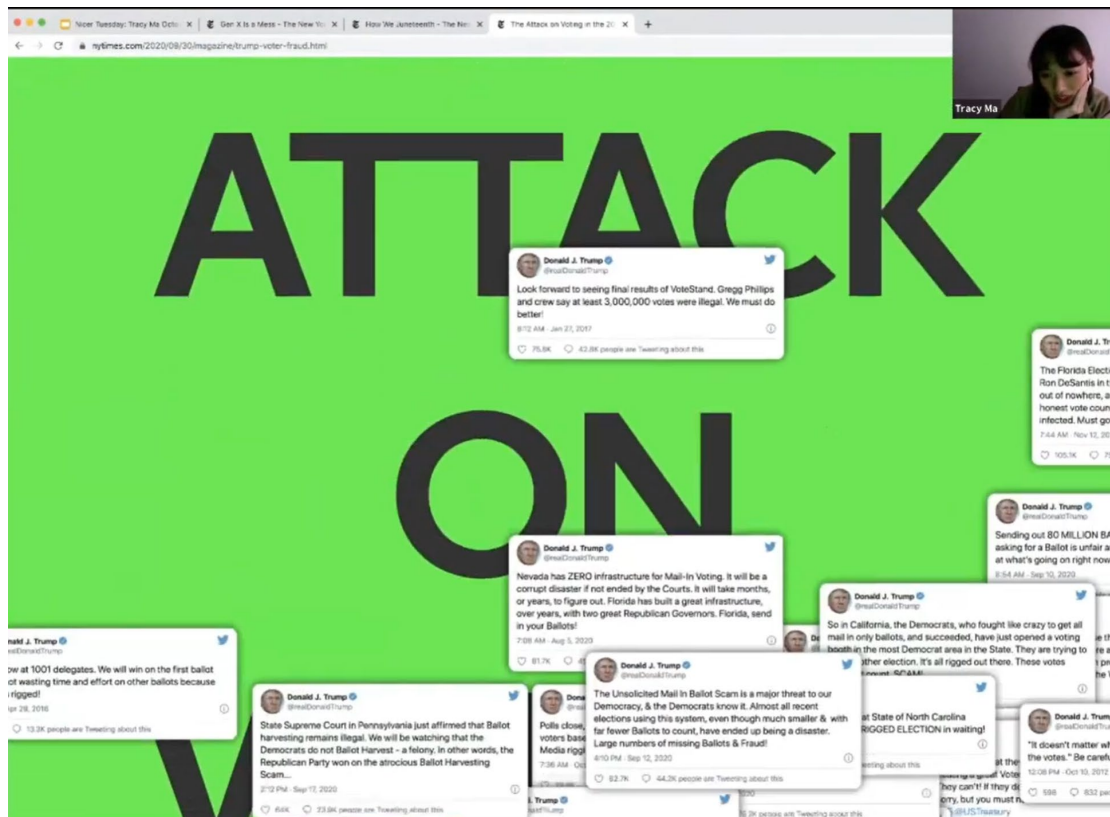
Nicer Tuesday: Tracy Ma Octo | Gen X Is a Mess - The New Yo | How We Juneteenth - The New | The Attack on Voting in the 20

nytimes.com/2020/09/30/magazine/trump-voter-fraud.html

Tracy Ma

ATTACK ON V

Donald J. Trump
@realDonaldTrump
Look forward to seeing final results of VoteStand. Gregg Phillips and crew say at least 3,000,000 votes were illegal. We must do better!
8:12 AM · Jan 27, 2017
75.6K 43.8K people are Tweeting about this

Donald J. Tr
@realDonald
The Florida Electi
Ron DeSantis in t
out of nowhere, a
honest vote coun
infected. Must go
7:44 AM · Nov 12, 20
105.1K

Donald J. Trump
@realDonaldTrump
Sending out 80 MILLION BA
asking for a Ballot is unfair a
at what's going on right now
8:54 AM · Sep 10, 2020

Donald J. Trump
@realDonaldTrump
Nevada has ZERO infrastructure for Mail-In Voting. It will be a corrupt disaster if not ended by the Courts. It will take months, or years, to figure out. Florida has built a great infrastructure, over years, with two great Republican Governors. Florida, send in your Ballots!
7:08 AM · Aug 5, 2020
81.7K

Donald J. Trump
@realDonaldTrump
So in California, the Democrats, who fought like crazy to get all mail in only ballots, and succeeded, have just opened a voting booth in the most Democrat area in the State. They are trying to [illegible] other election. It's all rigged out there. These votes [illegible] count. SCAM!

onald J. Trump
realDonaldTrump
w at 1001 delegates. We will win on the first ballot ot wasting time and effort on other ballots because rigged!
pr 28, 2016
13.3K people are Tweeting about this

Donald J. Trump
@realDonaldTrump
State Supreme Court in Pennsylvania just affirmed that Ballot harvesting remains illegal. We will be watching that the Democrats do not Ballot Harvest - a felony. In other words, the Republican Party won on the atrocious Ballot Harvesting Scam...
2:12 PM · Sep 17, 2020
64K 23.9K people are Tweeting about this

Polls close,
voters base
Media rigg
7:36 AM

Donald J. Trump
@realDonaldTrump
The Unsolicited Mail In Ballot Scam is a major threat to our Democracy, & the Democrats know it. Almost all recent elections using this system, even though much smaller & with far fewer Ballots to count, have ended up being a disaster. Large numbers of missing Ballots & Fraud!
4:10 PM · Sep 12, 2020
92.7K 44.2K people are Tweeting about this

at State of North Carolina
RIGGED ELECTION in waiting!

Donald J. Trum
@realDonaldTru
"It doesn't matter w
the votes." Be carefu
12:08 PM · Oct 10, 2012
598 832 pe

they can't! If they d
orry, but you must r
@USTreasury

Trump